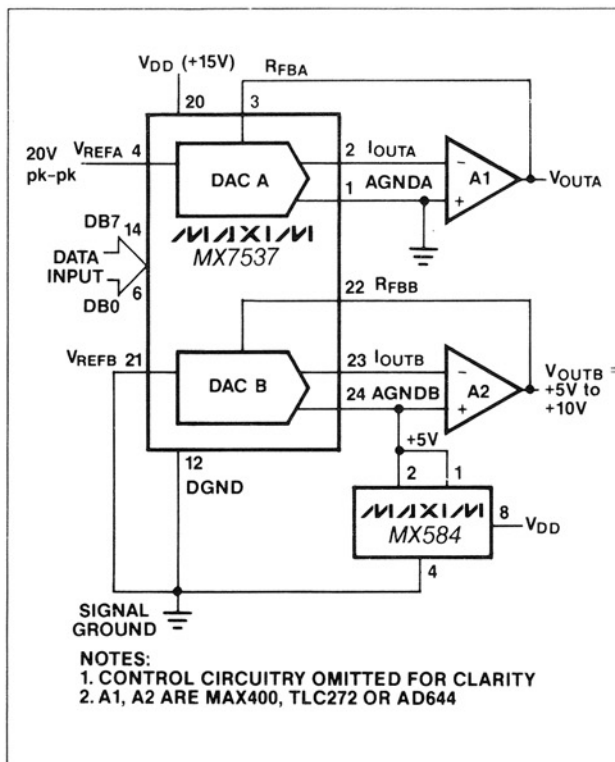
$V_{DD}$ (+15V)

$R_{FBA}$

20

3

20V pk-pk

$V_{REFA}$ 4

DAC A

2 $I_{OUTA}$

1 AGNDA

A1

$V_{OUTA}$

DB7 14

DATA INPUT

DB0 6

MAXIM

MX7537

22 $R_{FBB}$

$V_{REFB}$ 21

DAC B

23 $I_{OUTB}$

24 AGNDB

A2

$V_{OUTB}$ = +5V to +10V

+5V

2

1

12

DGND

MAXIM

MX584

8 $V_{DD}$

4

SIGNAL GROUND

NOTES:
1. CONTROL CIRCUITRY OMITTED FOR CLARITY
2. A1, A2 ARE MAX400, TLC272 OR AD644